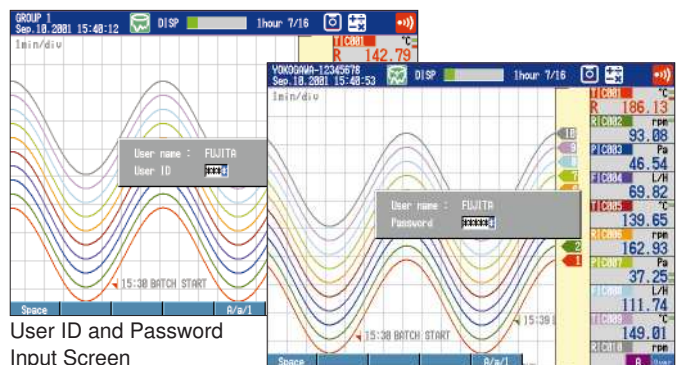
GROUP 1
Sep.10.2001 15:40:12
DISP
1hour 7/16
1min/div
TIC001 °C
R 142.79
User name : FUJITA
User ID ***
15:30 BATCH START
Space
A/a/1

User ID and Password Input Screen

YOKOGAWA-12345678
Sep.10.2001 15:40:53
DISP
1hour 7/16
1min/div
TIC001 °C
R 186.13
RIC002 rpm
93.08
PIC003 Pa
46.54
FIC004 L/H
69.82
TIC005 °C
139.65
RIC006 rpm
162.93
PIC007 Pa
37.25
FIC008 L/H
111.74
TIC009 °C
149.01
RIC010 rpm
User name : FUJITA
Password *****
15:30 BATCH START
15:39
10
9
8
7
2
1
Space
A/a/1